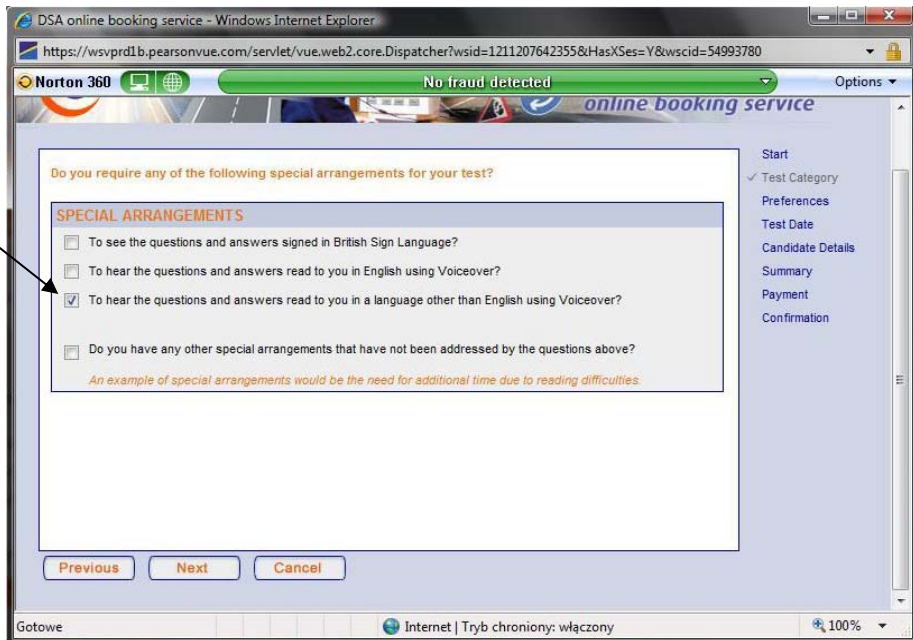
DSA online booking service - Windows Internet Explorer

https://wsvprd1b.pearsonvue.com/servlet/vue.web2.core.Dispatcher?wsid=1211207642355&HasXSes=Y&wscid=54993780

Norton 360

No fraud detected

Options

online booking service

Do you require any of the following special arrangements for your test?

SPECIAL ARRANGEMENTS

To see the questions and answers signed in British Sign Language?

To hear the questions and answers read to you in English using Voiceover?

To hear the questions and answers read to you in a language other than English using Voiceover?

Do you have any other special arrangements that have not been addressed by the questions above?

An example of special arrangements would be the need for additional time due to reading difficulties

Start
✓ Test Category
Preferences
Test Date
Candidate Details
Summary
Payment
Confirmation

Previous
Next
Cancel

Gotowe

Internet | Tryb chroniony: włączony

100%